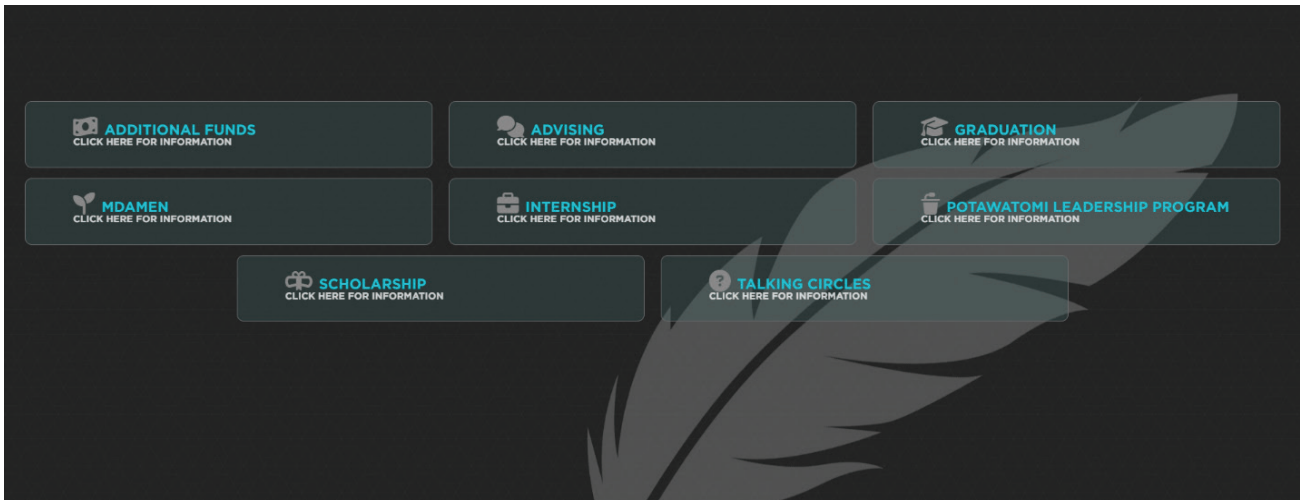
ADDITIONAL FUNDS
CLICK HERE FOR INFORMATION

ADVISING
CLICK HERE FOR INFORMATION

GRADUATION
CLICK HERE FOR INFORMATION

MDAMEN
CLICK HERE FOR INFORMATION

INTERNSHIP
CLICK HERE FOR INFORMATION

POTAWATOMI LEADERSHIP PROGRAM
CLICK HERE FOR INFORMATION

SCHOLARSHIP
CLICK HERE FOR INFORMATION

TALKING CIRCLES
CLICK HERE FOR INFORMATION